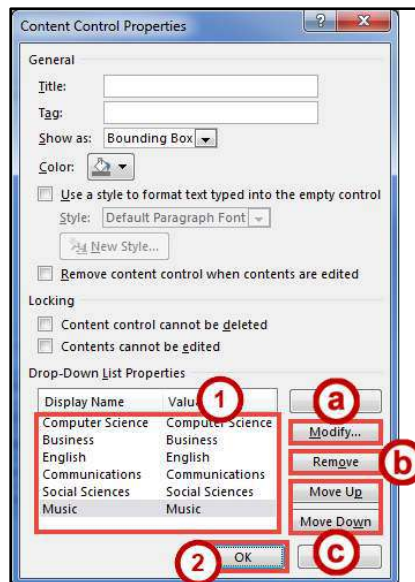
Content Control Properties

?

General

Title:

Tag:

Show as: Bounding Box

Color:

Use a style to format text typed into the empty control

Style: Default Paragraph Font

New Style...

Remove content control when contents are edited

Locking

Content control cannot be deleted

Contents cannot be edited

Drop-Down List Properties

| Display Name | Valu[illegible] |
|---|---|
| Computer Science | Computer Science |
| Business | Business |
| English | English |
| Communications | Communications |
| Social Sciences | Social Sciences |
| Music | Music |

1

a

Modify...

Remove

b

Move Up

Move Down

c

2

OK